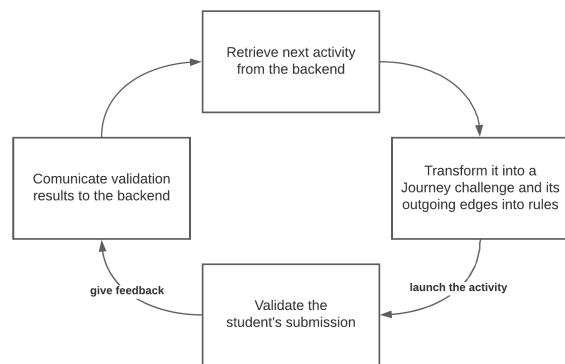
Retrieve next activity from the backend

Transform it into a Journey challenge and its outgoing edges into rules

launch the activity

Validate the student's submission

give feedback

Comunicate validation results to the backend